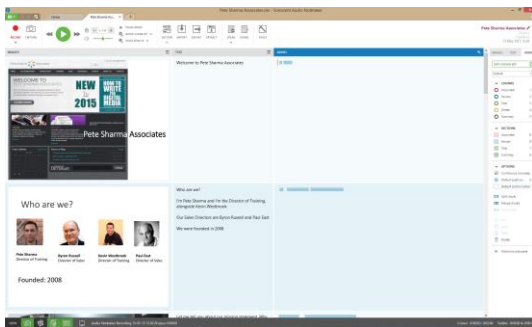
Pete Sharma Associates

Welcome to Pete Sharma Associates

NEW 2015

HOW TO WRITE FOR DIGITAL MEDIA

Pete Sharma Associates

Who are we?

Pete Sharma
Director of Training

Byron Russell
Director of Sales

Kevin Westbrook

Paul Sait
Director of Sales

Founded: 2008

Who are we?

I'm Pete Sharma and I'm the Director of Training, alongside Kevin Westbrook.

Our Sales Director are Byron Russell and Paul Sait

We were founded in 2008

Pete Sharma Associates

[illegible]